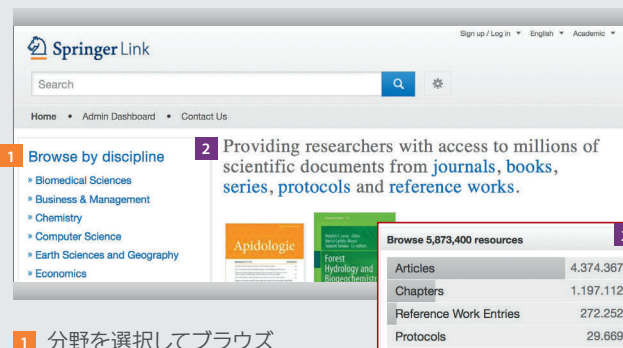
Springer Link

Sign up / Log in ▾ English ▾ Academic ▾

Search

Home • Admin Dashboard • Contact Us

1 Browse by discipline

» Biomedical Sciences
» Business & Management
» Chemistry
» Computer Science
» Earth Sciences and Geography
» Economics

2 Providing researchers with access to millions of scientific documents from journals, books, series, protocols and reference works.

Apidologie

Forest Hydrology and Biogeochemistry

Browse 5,873,400 resources

| | |
|---|---|
| Articles | 4.374.367 |
| Chapters | 1.197.112 |
| Reference Work Entries | 272.252 |
| Protocols | 29.669 |

1 分野を選択してブラウズ